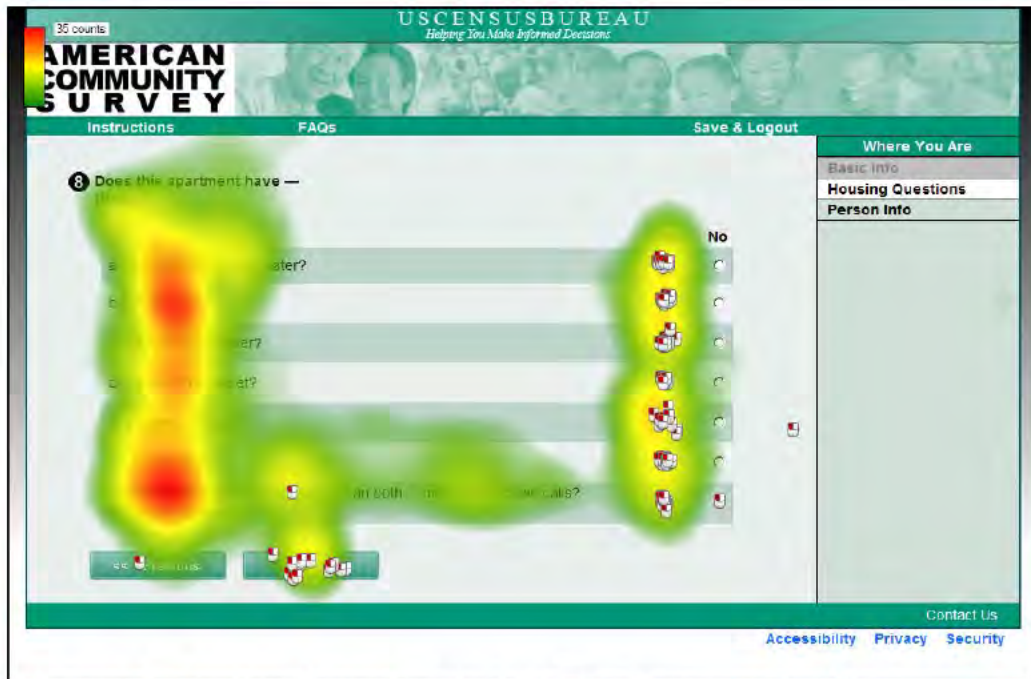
35 counts

USCENSUSBUREAU
Helping You Make Informed Decisions

AMERICAN COMMUNITY SURVEY

Instructions
FAQs
Save & Logout

Where You Are
Basic Info
Housing Questions
Person Info

8 Does this apartment have —

No

a. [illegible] water?

b. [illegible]

c. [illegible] er?

d. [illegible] et?

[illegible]

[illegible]

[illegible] an both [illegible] cals?

<< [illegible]

Contact Us

Accessibility Privacy Security